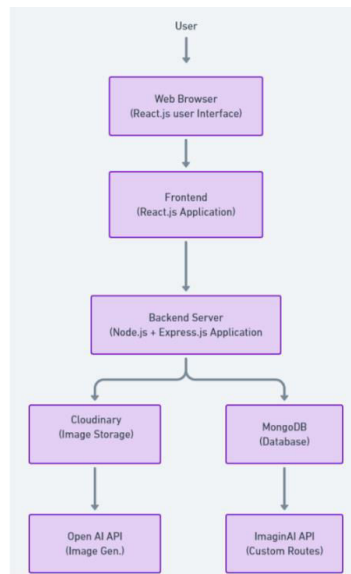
User

Web Browser
(React.js user Interface)

Frontend
(React.js Application)

Backend Server
(Node.js + Express.js Application

Cloudinary
(Image Storage)

Open AI API
(Image Gen.)

MongoDB
(Database)

ImaginAI API
(Custom Routes)